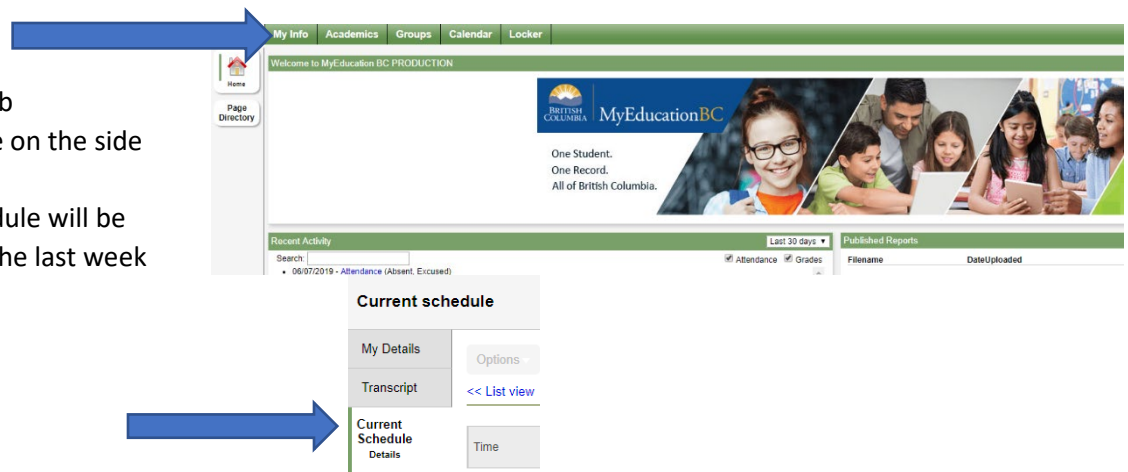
b
e on the side

dule will be
he last week

My Info | Academics | Groups | Calendar | Locker

Home

Page Directory

Welcome to MyEducation BC PRODUCTION

BRITISH COLUMBIA | MyEducationBC

One Student.
One Record.
All of British Columbia.

Recent Activity

Last 30 days

Search:

Attendance Grades

• 06/07/2019 - Attendance (Absent, Excused)

Published Reports

Filename | DateUploaded

Current schedule

My Details

Options

Transcript

<< List view

Current Schedule
Details

Time